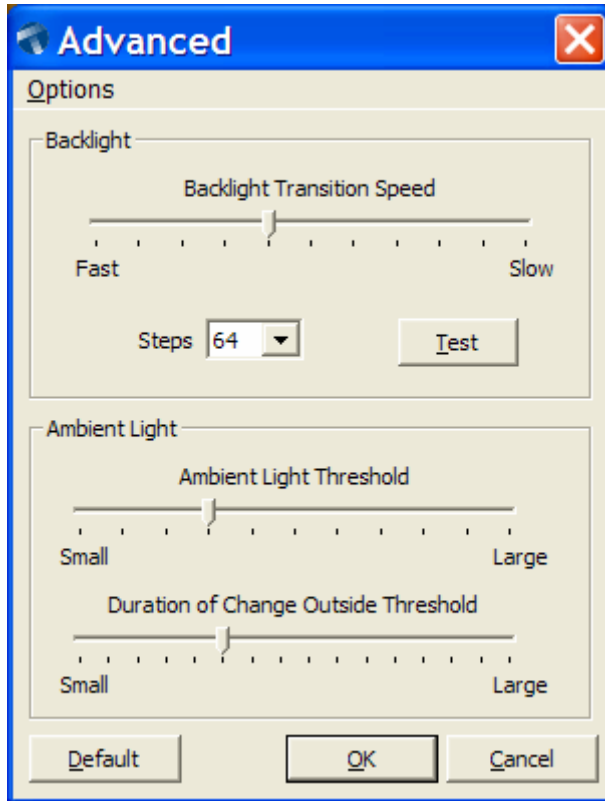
Advanced

Options

Backlight

Backlight Transition Speed

Fast

Slow

Steps 64

Test

Ambient Light

Ambient Light Threshold

Small

Large

Duration of Change Outside Threshold

Small

Large

Default

OK

Cancel